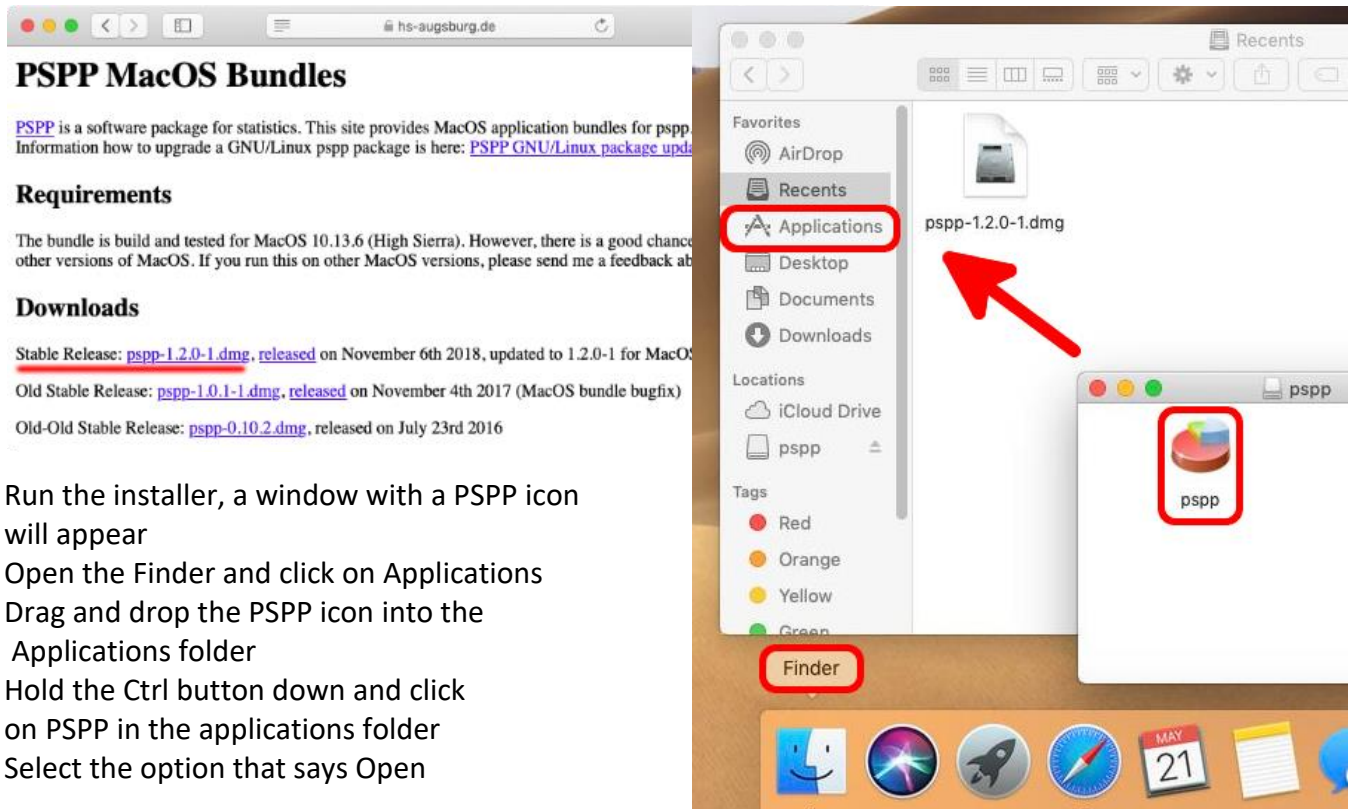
hs-augsburg.de

PSPP MacOS Bundles

PSPP is a software package for statistics. This site provides MacOS application bundles for pspp. Information how to upgrade a GNU/Linux pspp package is here: PSPP GNU/Linux package upda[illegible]

Requirements

The bundle is build and tested for MacOS 10.13.6 (High Sierra). However, there is a good chanc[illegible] other versions of MacOS. If you run this on other MacOS versions, please send me a feedback ab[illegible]

Downloads

Stable Release: pspp-1.2.0-1.dmg, released on November 6th 2018, updated to 1.2.0-1 for MacO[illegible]

Old Stable Release: pspp-1.0.1-1.dmg, released on November 4th 2017 (MacOS bundle bugfix)

Old-Old Stable Release: pspp-0.10.2.dmg, released on July 23rd 2016

Run the installer, a window with a PSPP icon will appear
Open the Finder and click on Applications
Drag and drop the PSPP icon into the Applications folder
Hold the Ctrl button down and click on PSPP in the applications folder
Select the option that says Open

Recents

Favorites
AirDrop
Recents
Applications
Desktop
Documents
Downloads
Locations
iCloud Drive
pspp
Tags
Red
Orange
Yellow
Green

pspp-1.2.0-1.dmg

pspp

pspp

Finder

MAY
21